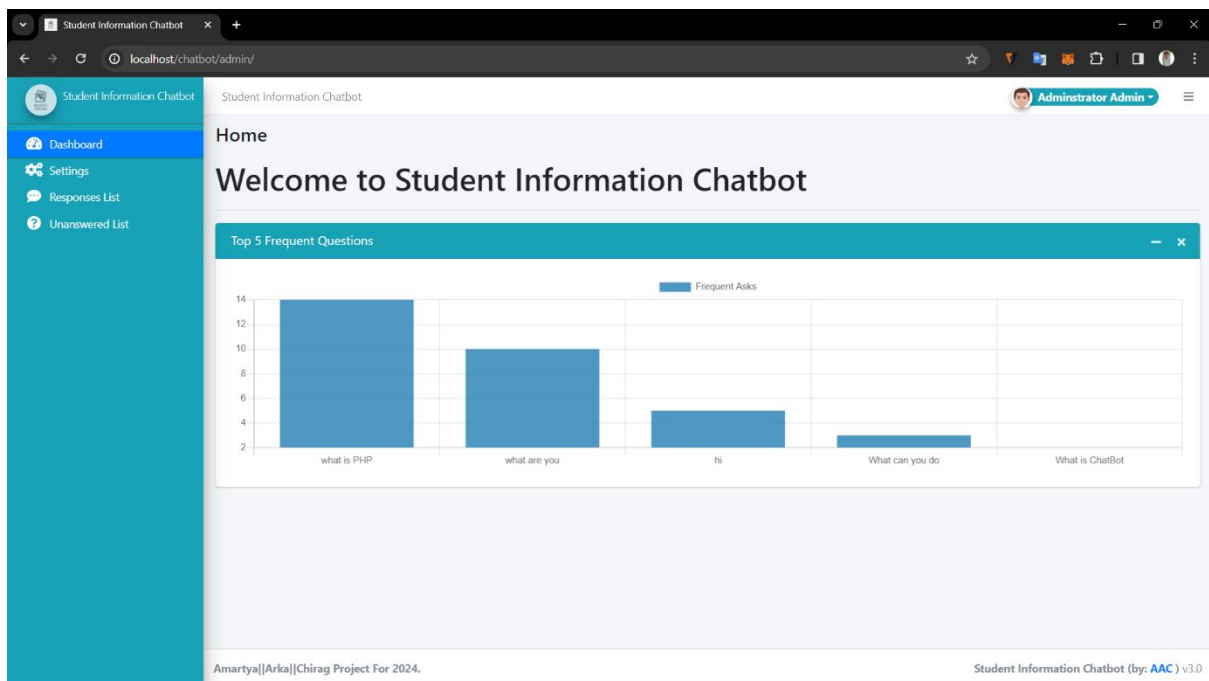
Student Information Chatbot ×

localhost/chatbot/admin/

Student Information Chatbot

Student Information Chatbot

Adminstrator Admin

Dashboard
Settings
Responses List
Unanswered List

Home

Welcome to Student Information Chatbot

Top 5 Frequent Questions

Frequent Asks

14
12
10
8
6
4
2

what is PHP
what are you
hi
What can you do
What is ChatBot

Amartya||Arka||Chirag Project For 2024.

Student Information Chatbot (by: AAC ) v3.0